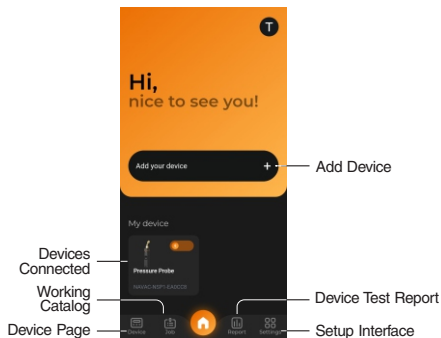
T

Hi,
nice to see you!

Add your device +

Add Device

My device

Devices Connected

Pressure Probe

NAVAC-NSP1-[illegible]

Working Catalog

Device Test Report

Device Page

Setup Interface

Device Job Report Settings